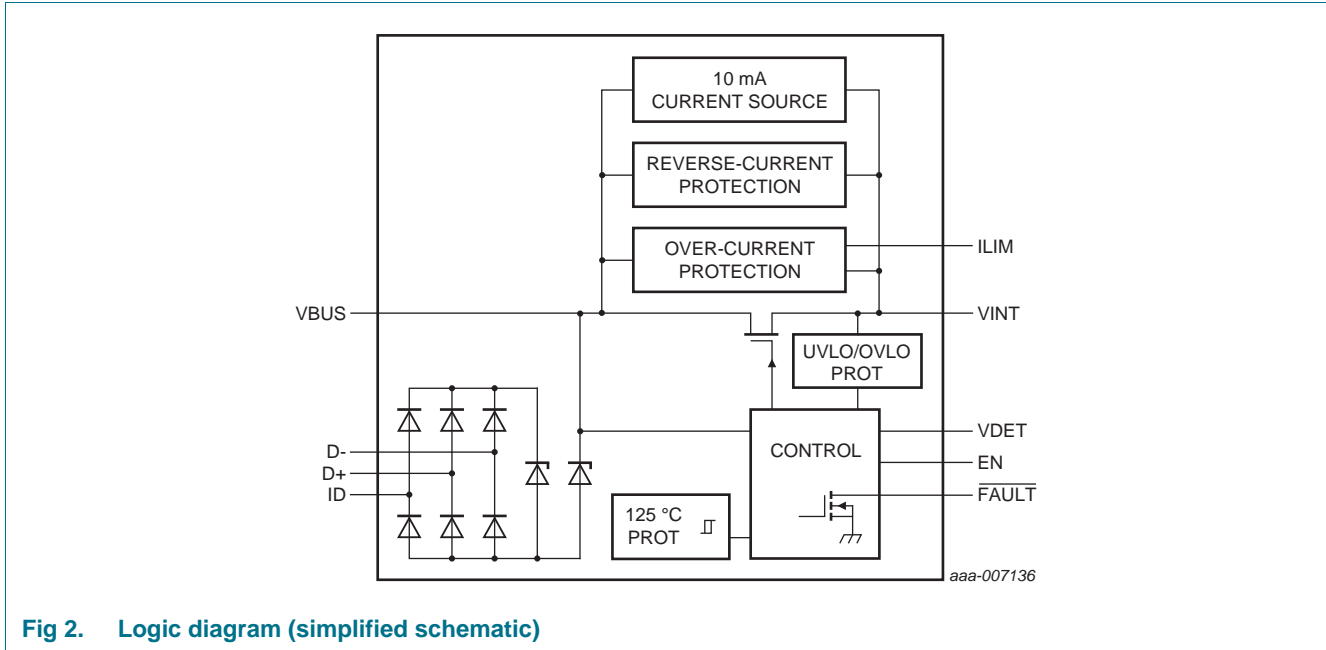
10 mA
CURRENT SOURCE

REVERSE-CURRENT
PROTECTION

OVER-CURRENT
PROTECTION

ILIM

VBUS

VINT

UVLO/OVLO
PROT

VDET

CONTROL

EN

D-

D+

$\overline{FAULT}$

ID

125 °C
PROT

aaa-007136

Fig 2. Logic diagram (simplified schematic)